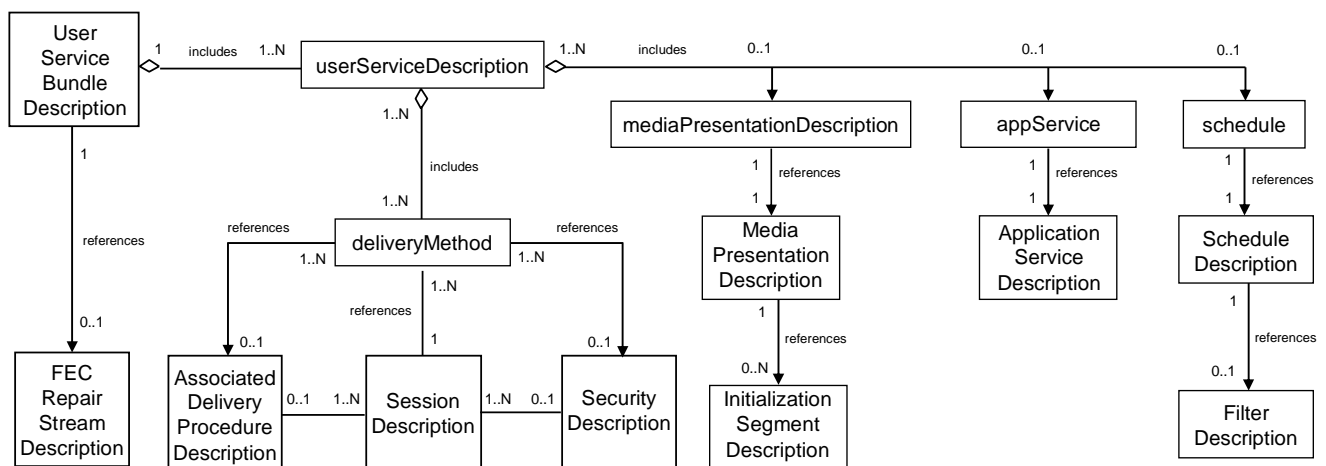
User Service Bundle Description

1

includes

1..N

userServiceDescription

1..N

includes

0..1

0..1

0..1

1..N

includes

1..N

mediaPresentationDescription

appService

schedule

1

references

1

1

references

1

1

references

1

Media Presentation Description

Application Service Description

Schedule Description

1

references

0..1

references

deliveryMethod

references

1..N

1..N

1..N

references

1

1

references

0..N

1

references

0..1

FEC Repair Stream Description

0..1

Associated Delivery Procedure Description

0..1

1..N

Session Description

1..N

0..1

0..1

Security Description

Initialization Segment Description

Filter Description